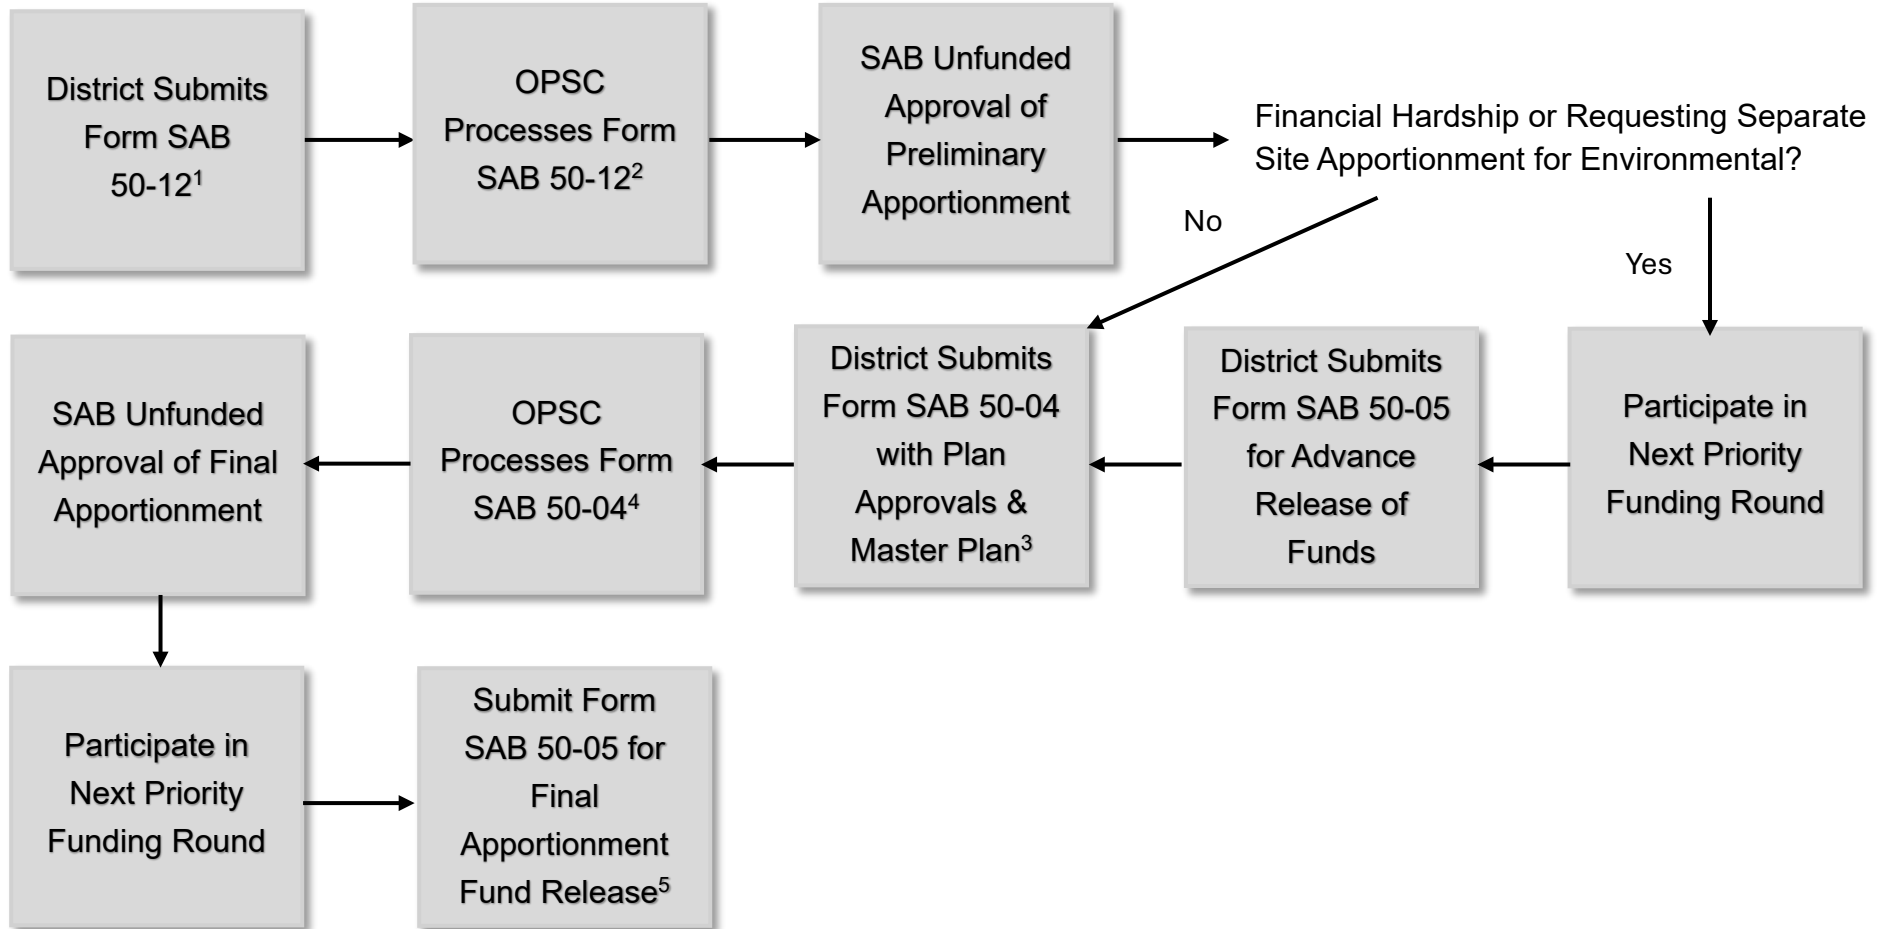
District Submits Form SAB 50-12$^1$

OPSC Processes Form SAB 50-12$^2$

SAB Unfunded Approval of Preliminary Apportionment

Financial Hardship or Requesting Separate Site Apportionment for Environmental?

No

Yes

Participate in Next Priority Funding Round

District Submits Form SAB 50-05 for Advance Release of Funds

District Submits Form SAB 50-04 with Plan Approvals & Master Plan$^3$

OPSC Processes Form SAB 50-04$^4$

SAB Unfunded Approval of Final Apportionment

Participate in Next Priority Funding Round

Submit Form SAB 50-05 for Final Apportionment Fund Release$^5$